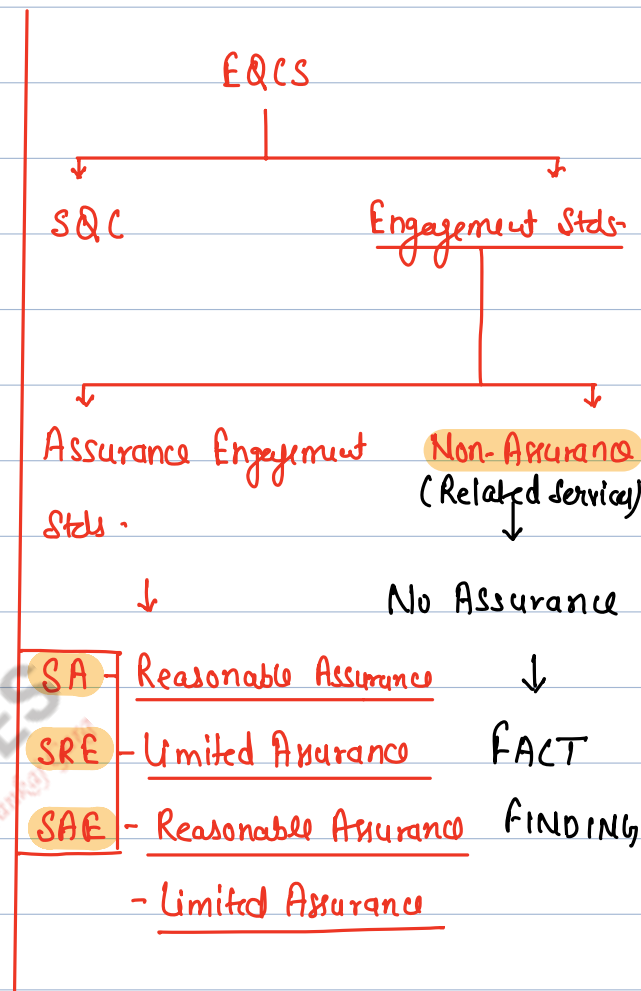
EQCS

SQC

Engagement Stds.

Assurance Engagement Stds.

Non-Assurance (Related service)

No Assurance

FACT FINDING

SA - Reasonable Assurance

SRE - Limited Assurance

SAE - Reasonable Assurance
- Limited Assurance